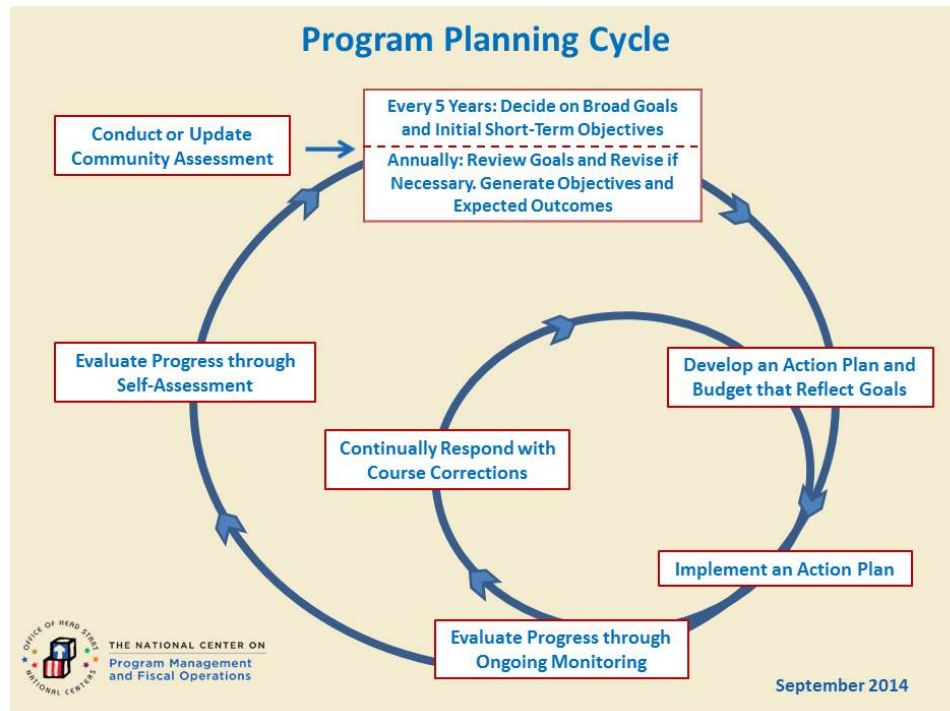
Program Planning Cycle

Conduct or Update Community Assessment

Every 5 Years: Decide on Broad Goals and Initial Short-Term Objectives

Annually: Review Goals and Revise if Necessary. Generate Objectives and Expected Outcomes

Develop an Action Plan and Budget that Reflect Goals

Implement an Action Plan

Evaluate Progress through Ongoing Monitoring

Continually Respond with Course Corrections

Evaluate Progress through Self-Assessment

OFFICE OF HEAD START NATIONAL CENTERS

THE NATIONAL CENTER ON Program Management and Fiscal Operations

September 2014